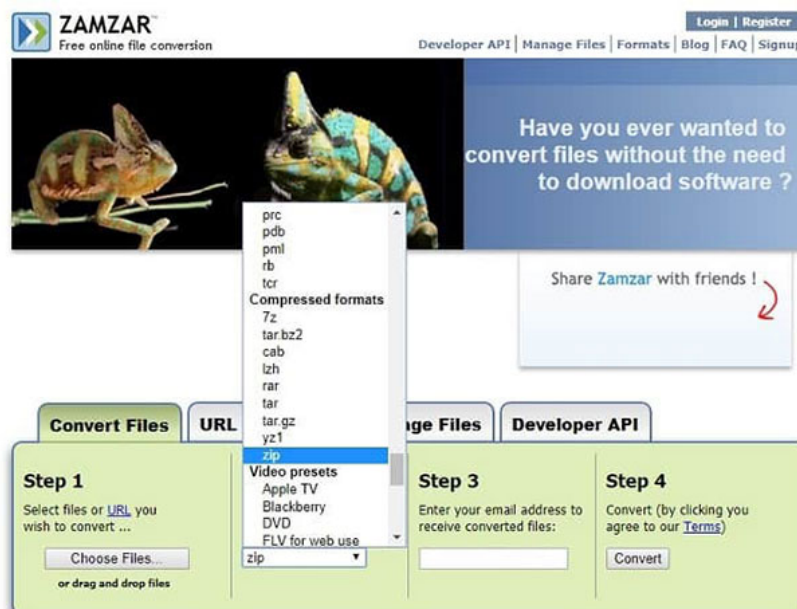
ZAMZAR™
Free online file conversion

Login | Register
Developer API | Manage Files | Formats | Blog | FAQ | Signup

Have you ever wanted to convert files without the need to download software ?

Share Zamzar with friends !

prc
pdb
pml
rb
tcr
Compressed formats
7z
tar.bz2
cab
lzh
rar
tar
tar.gz
yz1
zip
Video presets
Apple TV
Blackberry
DVD
FLV for web use

Convert Files
URL
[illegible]ge Files
Developer API

Step 1
Select files or URL you wish to convert ...
Choose Files...
or drag and drop files

zip

Step 3
Enter your email address to receive converted files:

Step 4
Convert (by clicking you agree to our Terms)
Convert